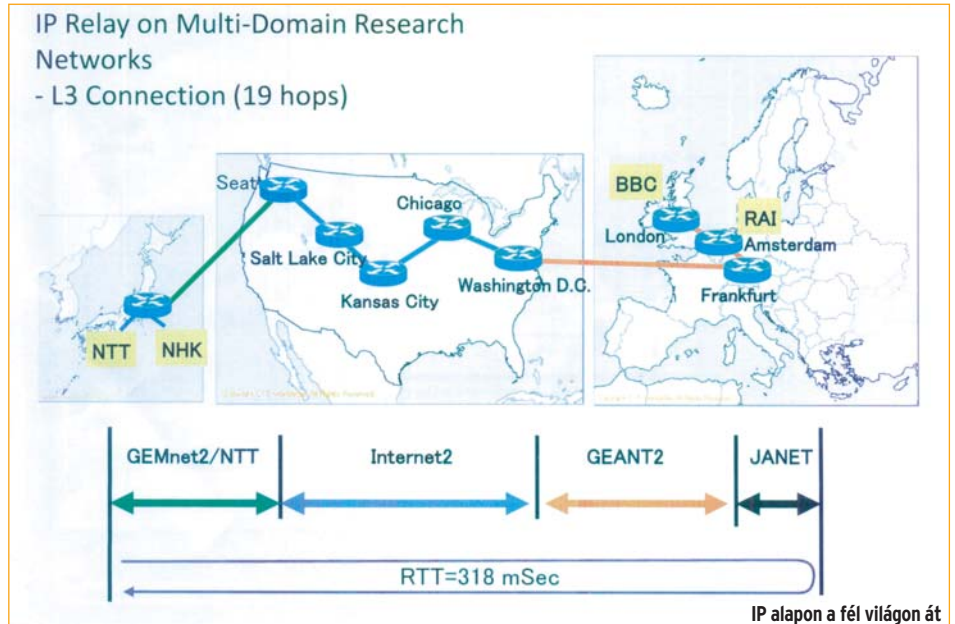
IP Relay on Multi-Domain Research Networks
- L3 Connection (19 hops)

Seat

Salt Lake City

Kansas City

Chicago

Washington D.C.

NTT

NHK

BBC

London

RAI

Amsterdam

Frankfurt

GEMnet2/NTT

Internet2

GEANT2

JANET

RTT=318 mSec

IP alapon a fél világon át